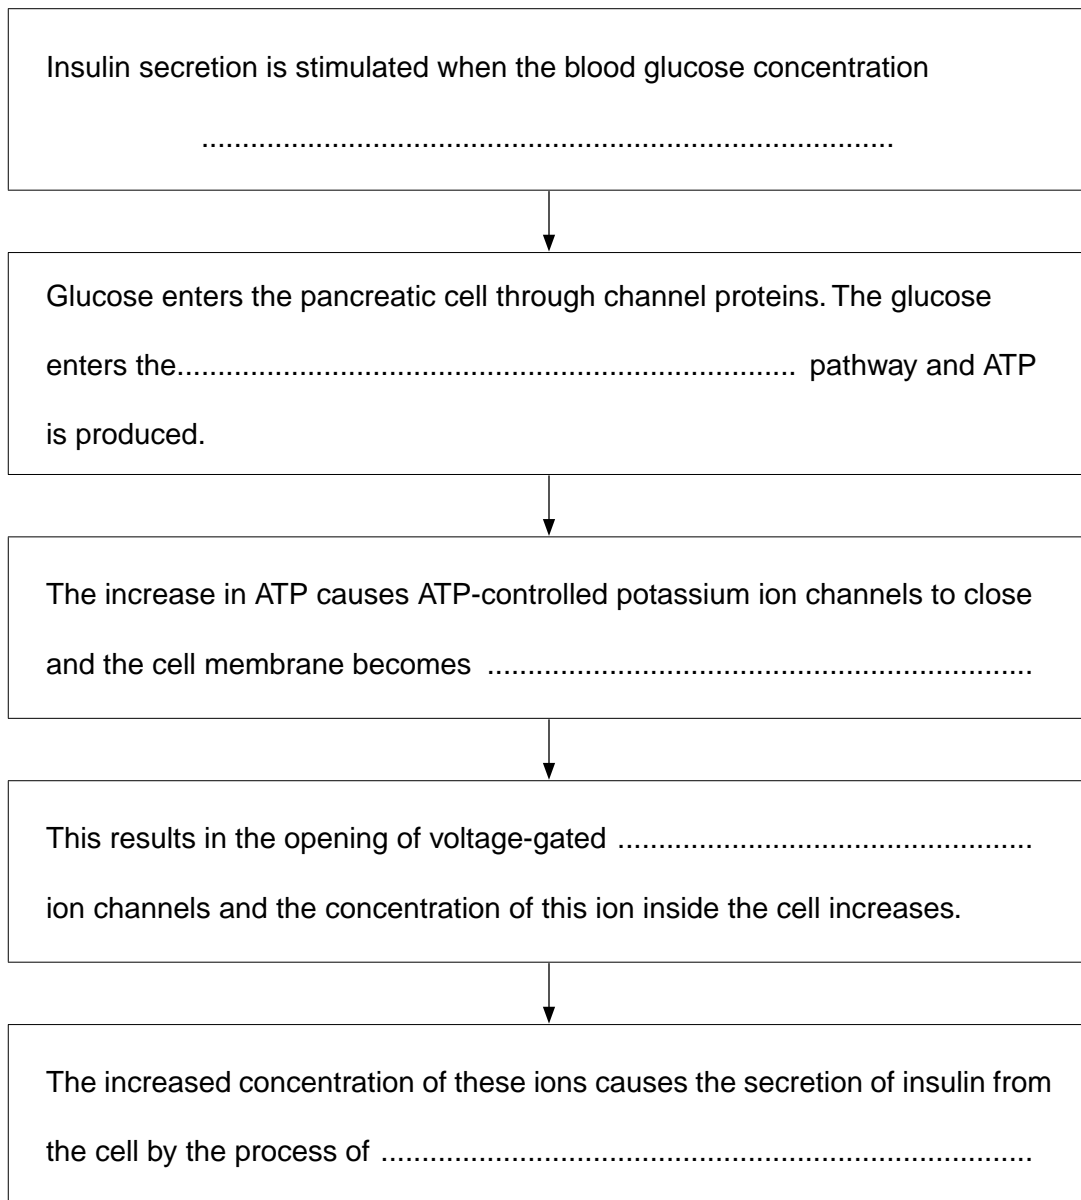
Insulin secretion is stimulated when the blood glucose concentration

..........................................................................................

Glucose enters the pancreatic cell through channel proteins. The glucose enters the............................................................................ pathway and ATP is produced.

The increase in ATP causes ATP-controlled potassium ion channels to close and the cell membrane becomes .....................................................................

This results in the opening of voltage-gated .................................................. ion channels and the concentration of this ion inside the cell increases.

The increased concentration of these ions causes the secretion of insulin from the cell by the process of ...........................................................................